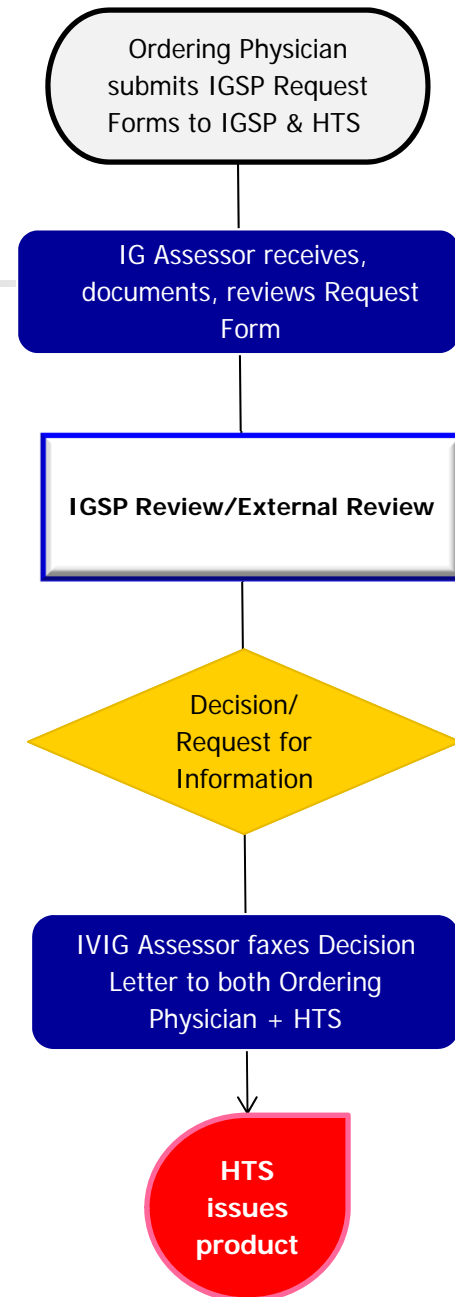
Ordering Physician submits IGSP Request Forms to IGSP & HTS

IG Assessor receives, documents, reviews Request Form

IGSP Review/External Review

Decision/ Request for Information

IVIG Assessor faxes Decision Letter to both Ordering Physician + HTS

HTS issues product